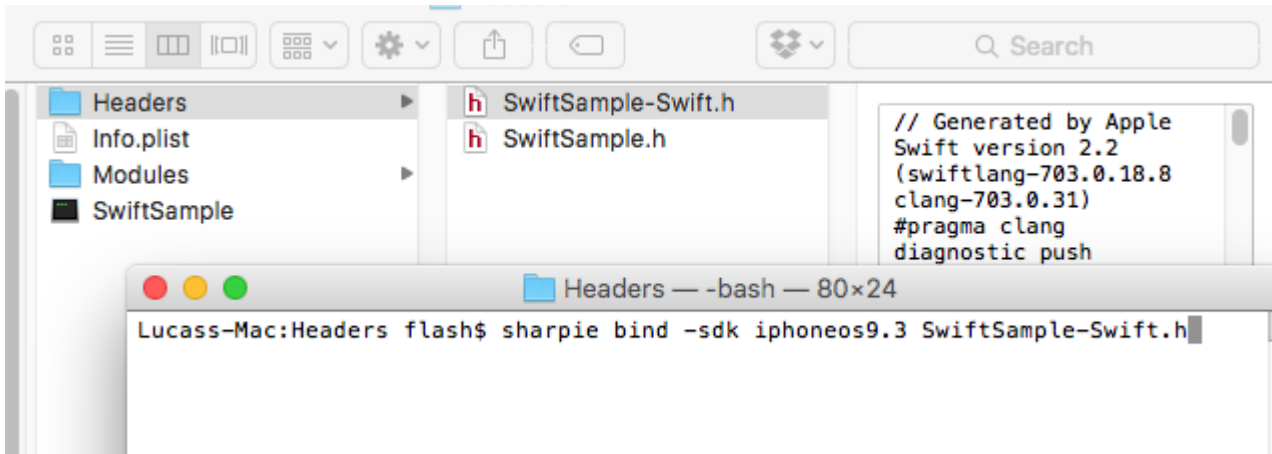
Search

Headers
Info.plist
Modules
SwiftSample

SwiftSample-Swift.h
SwiftSample.h

// Generated by Apple Swift version 2.2 (swiftlang-703.0.18.8 clang-703.0.31)
#pragma clang diagnostic push

Headers — -bash — 80×24

Lucass-Mac:Headers flash$ sharpie bind -sdk iphoneos9.3 SwiftSample-Swift.h